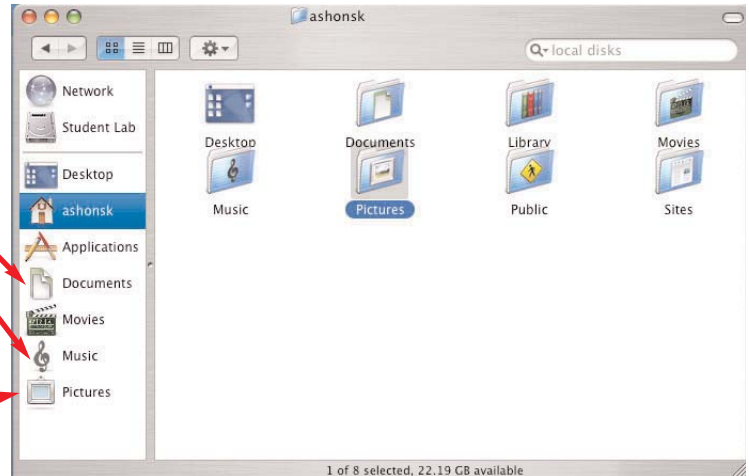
ashonsk

local disks

Network
Student Lab
Desktop
ashonsk
Applications
Documents
Movies
Music
Pictures

Desktop
Documents
Library
Movies
Music
Pictures
Public
Sites

1 of 8 selected, 22.19 GB available